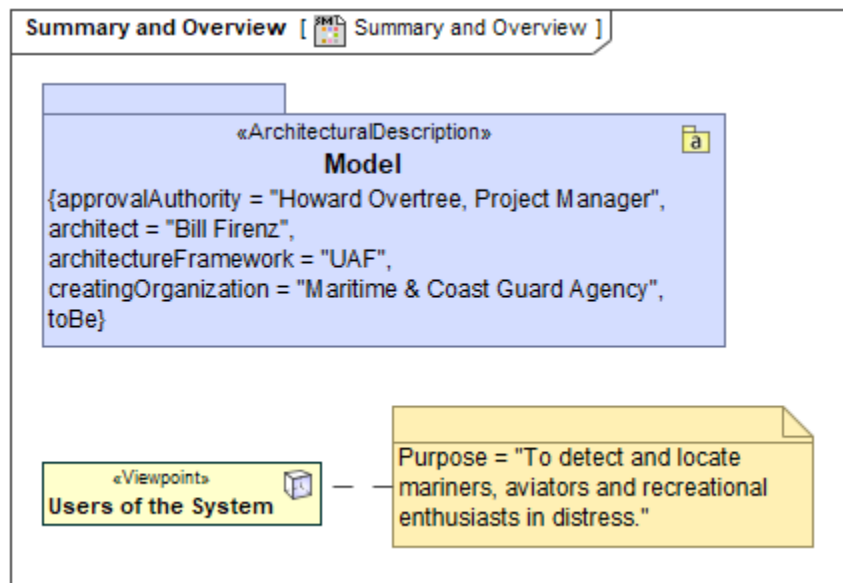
Summary and Overview [ Summary and Overview ]

«ArchitecturalDescription»
Model
{approvalAuthority = "Howard Overtree, Project Manager", architect = "Bill Firenz", architectureFramework = "UAF", creatingOrganization = "Maritime & Coast Guard Agency", toBe}

a

«Viewpoint»
Users of the System

Purpose = "To detect and locate mariners, aviators and recreational enthusiasts in distress."